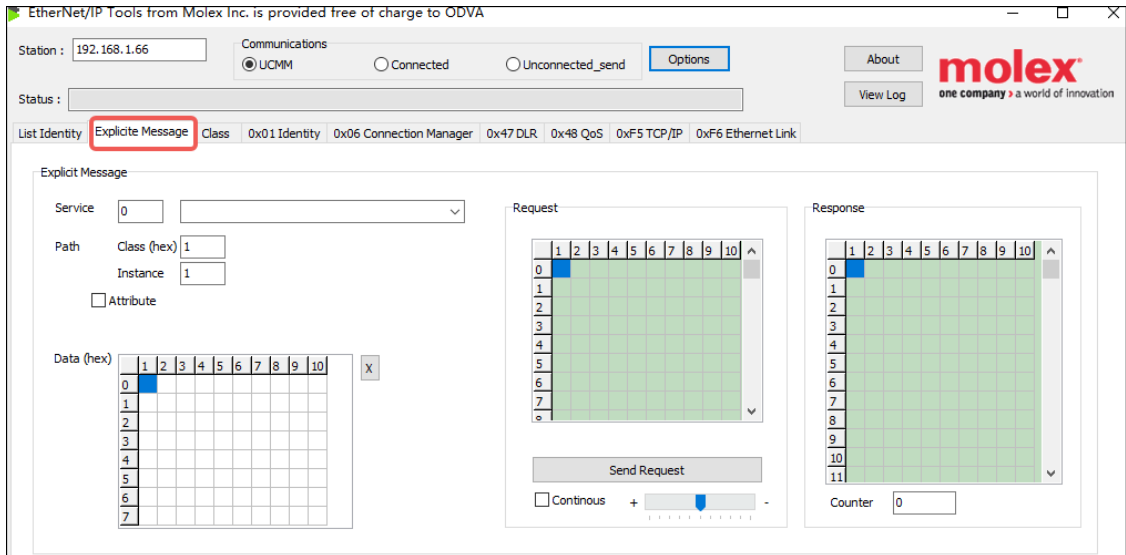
EtherNet/IP Tools from Molex Inc. is provided free of charge to ODVA

Station : 192.168.1.66

Communications
UCMM
Connected
Unconnected_send

Options

About
View Log

molex
one company > a world of innovation

Status :

List Identity | Explicite Message | Class | 0x01 Identity | 0x06 Connection Manager | 0x47 DLR | 0x48 QoS | 0xF5 TCP/IP | 0xF6 Ethernet Link

Explicit Message

Service 0

Path Class (hex) 1
Instance 1

Attribute

Data (hex)

| | 1 | 2 | 3 | 4 | 5 | 6 | 7 | 8 | 9 | 10 |
|---|---|---|---|---|---|---|---|---|---|---|
| 0 | | | | | | | | | | |
| 1 | | | | | | | | | | |
| 2 | | | | | | | | | | |
| 3 | | | | | | | | | | |
| 4 | | | | | | | | | | |
| 5 | | | | | | | | | | |
| 6 | | | | | | | | | | |
| 7 | | | | | | | | | | |

X

Request

| | 1 | 2 | 3 | 4 | 5 | 6 | 7 | 8 | 9 | 10 |
|---|---|---|---|---|---|---|---|---|---|---|
| 0 | | | | | | | | | | |
| 1 | | | | | | | | | | |
| 2 | | | | | | | | | | |
| 3 | | | | | | | | | | |
| 4 | | | | | | | | | | |
| 5 | | | | | | | | | | |
| 6 | | | | | | | | | | |
| 7 | | | | | | | | | | |

Send Request

Continous + -

Response

| | 1 | 2 | 3 | 4 | 5 | 6 | 7 | 8 | 9 | 10 |
|---|---|---|---|---|---|---|---|---|---|---|
| 0 | | | | | | | | | | |
| 1 | | | | | | | | | | |
| 2 | | | | | | | | | | |
| 3 | | | | | | | | | | |
| 4 | | | | | | | | | | |
| 5 | | | | | | | | | | |
| 6 | | | | | | | | | | |
| 7 | | | | | | | | | | |
| 8 | | | | | | | | | | |
| 9 | | | | | | | | | | |
| 10 | | | | | | | | | | |
| 11 | | | | | | | | | | |

Counter 0